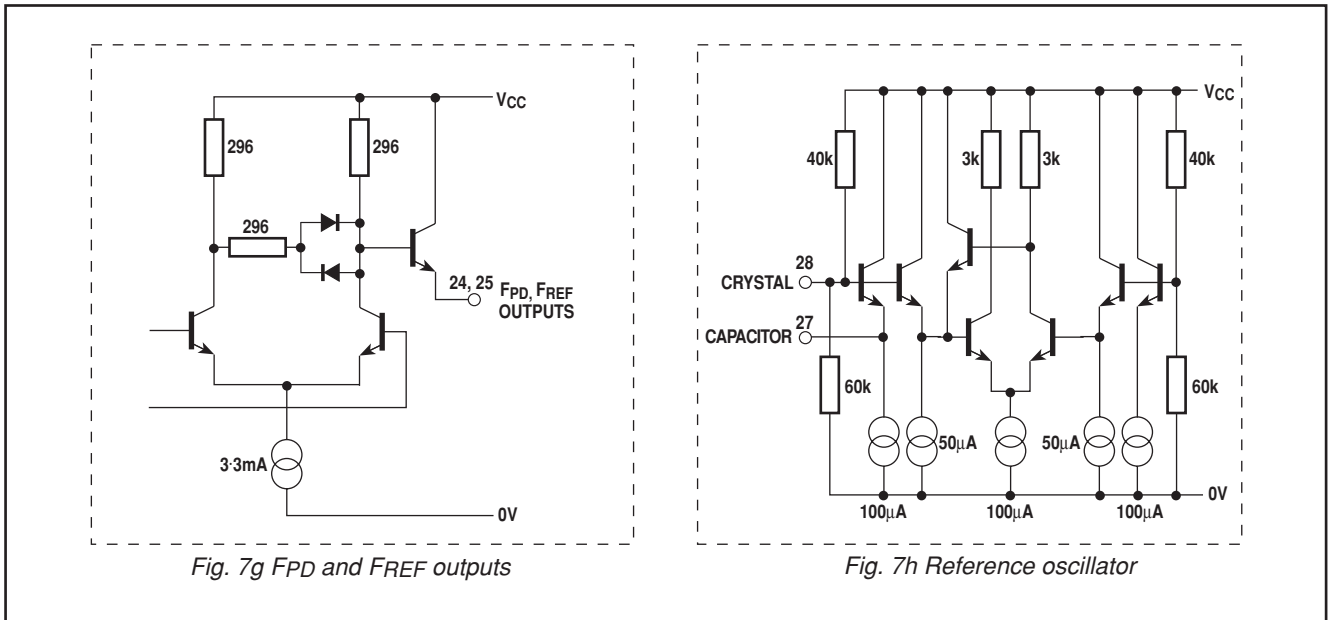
$V_{CC}$

296

296

296

24, 25

$F_{PD}$, $F_{REF}$ OUTPUTS

3·3mA

0V

Fig. 7g FPD and FREF outputs

$V_{CC}$

40k

3k

3k

40k

CRYSTAL

28

CAPACITOR

27

60k

50µA

50µA

60k

0V

100µA

100µA

100µA

Fig. 7h Reference oscillator